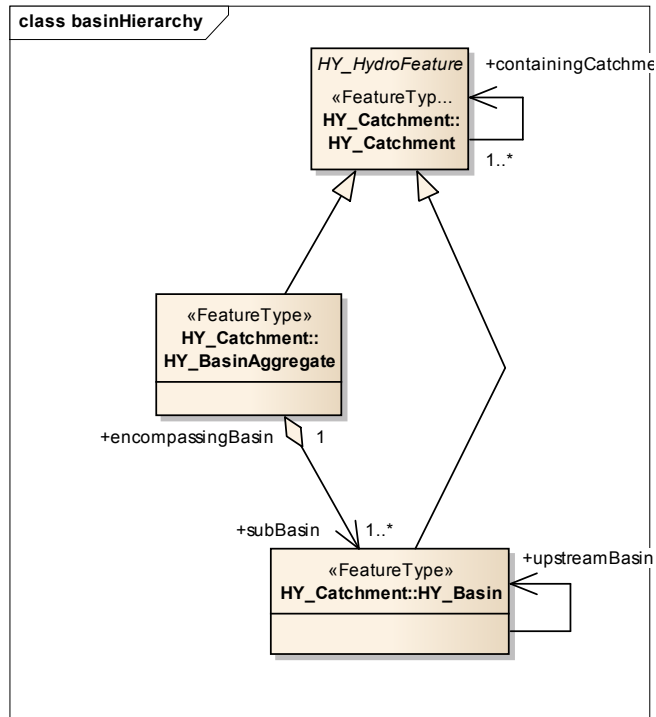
class basinHierarchy

HY_HydroFeature
«FeatureTyp...
HY_Catchment::
HY_Catchment

+containingCatchme
1..*

«FeatureType»
HY_Catchment::
HY_BasinAggregate

+encompassingBasin
1

+subBasin
1..*

«FeatureType»
HY_Catchment::HY_Basin

+upstreamBasin